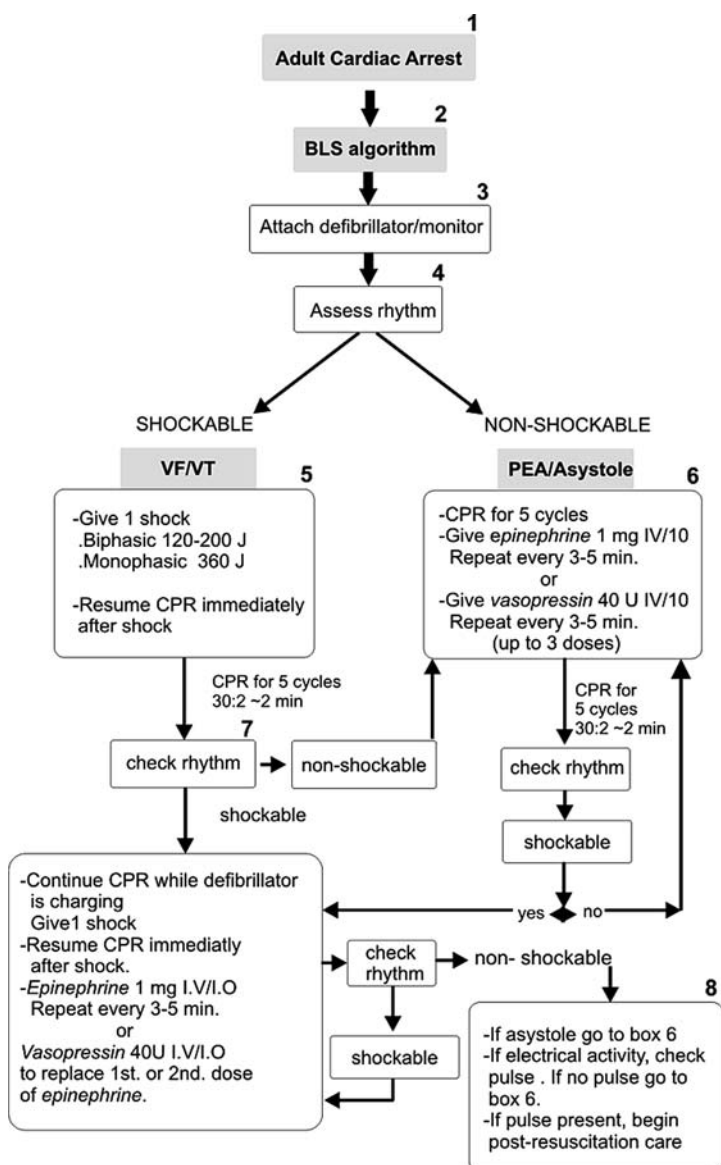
1
Adult Cardiac Arrest

2
BLS algorithm

3
Attach defibrillator/monitor

4
Assess rhythm

SHOCKABLE

NON-SHOCKABLE

VF/VT

5

-Give 1 shock
.Biphasic 120-200 J
.Monophasic 360 J

-Resume CPR immediately after shock

PEA/Asystole

6

-CPR for 5 cycles
-Give *epinephrine* 1 mg IV/10
Repeat every 3-5 min.
or
-Give *vasopressin* 40 U IV/10
Repeat every 3-5 min.
(up to 3 doses)

CPR for 5 cycles
30:2 ~2 min

7

check rhythm

non-shockable

CPR for 5 cycles
30:2 ~2 min

check rhythm

shockable

shockable

-Continue CPR while defibrillator is charging
Give1 shock
-Resume CPR immediatly after shock.
-*Epinephrine* 1 mg I.V/I.O
Repeat every 3-5 min.
or
*Vasopressin* 40U I.V/I.O
to replace 1st. or 2nd. dose of *epinephrine*.

yes

no

check rhythm

non- shockable

shockable

8

-If asystole go to box 6
-If electrical activity, check pulse . If no pulse go to box 6.
-If pulse present, begin post-resuscitation care